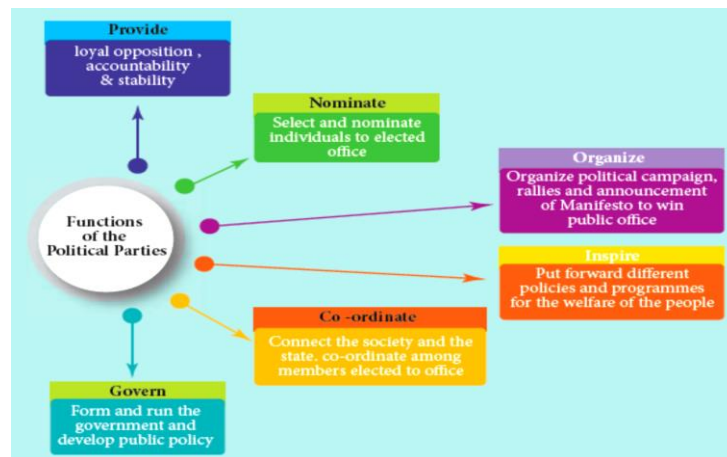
Provide
loyal opposition , accountability & stability

Nominate
Select and nominate individuals to elected office

Organize
Organize political campaign, rallies and announcement of Manifesto to win public office

Functions of the Political Parties

Inspire
Put forward different policies and programmes for the welfare of the people

Co -ordinate
Connect the society and the state, co-ordinate among members elected to office

Govern
Form and run the government and develop public policy